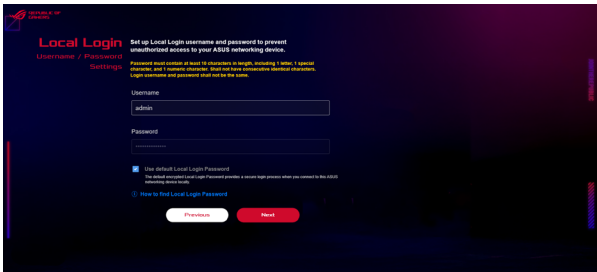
REPUBLIC OF GAMERS

Local Login
Username / Password Settings

Set up Local Login username and password to prevent unauthorized access to your ASUS networking device.

Password must contain at least 10 characters in length, including 1 letter, 1 special character, and 1 numeric character. Shall not have consecutive identical characters. Login username and password shall not be the same.

Username

admin

Password

••••••••••••

Use default Local Login Password

The default encrypted Local Login Password provides a secure login process when you connect to the ASUS networking device locally.

How to find Local Login Password

Previous

Next